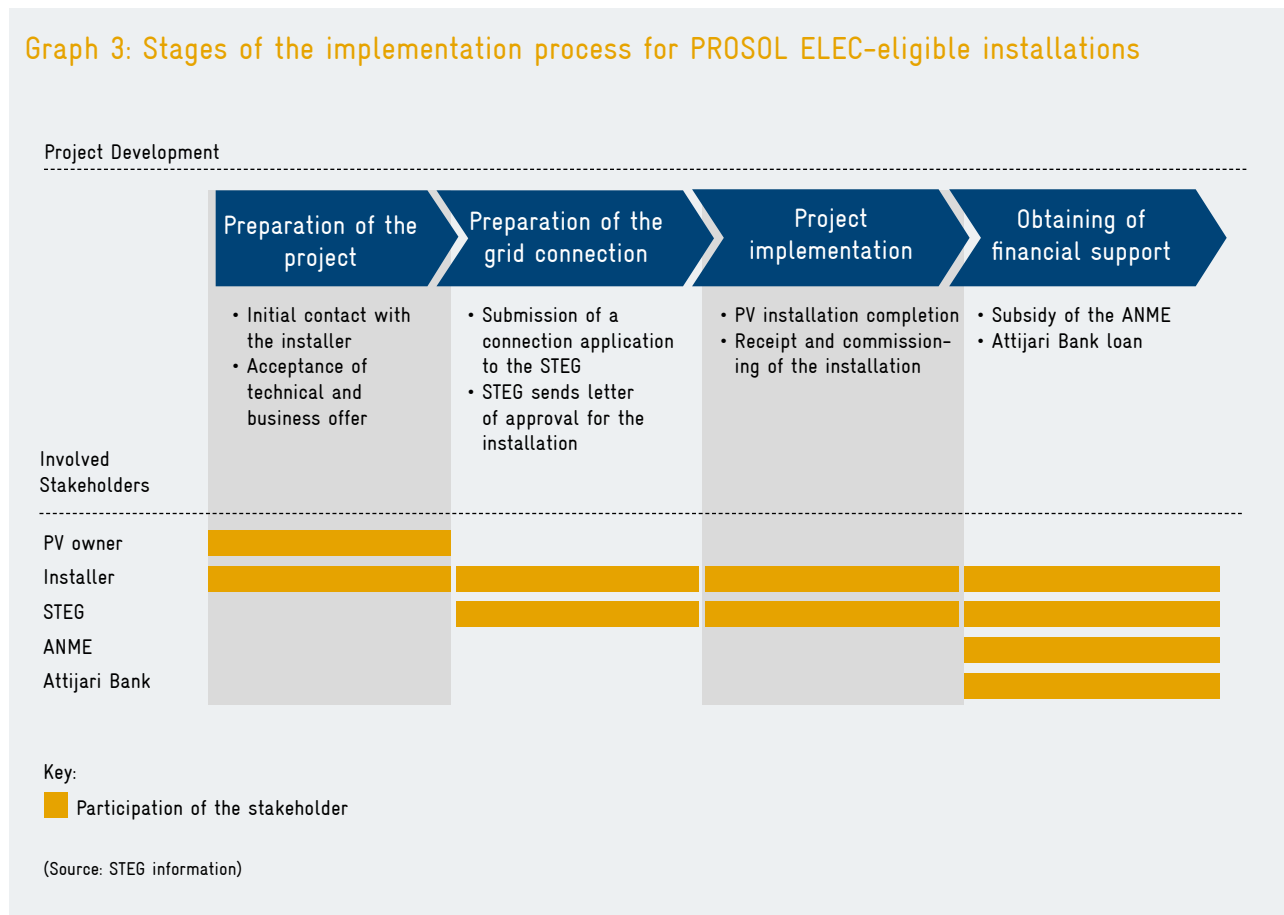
Graph 3: Stages of the implementation process for PROSOL ELEC-eligible installations

Project Development

Preparation of the project

Preparation of the grid connection

Project implementation

Obtaining of financial support

• Initial contact with the installer
• Acceptance of technical and business offer

• Submission of a connection application to the STEG
• STEG sends letter of approval for the installation

• PV installation completion
• Receipt and commissioning of the installation

• Subsidy of the ANME
• Attijari Bank loan

Involved Stakeholders

PV owner
Installer
STEG
ANME
Attijari Bank

Key:
Participation of the stakeholder

(Source: STEG information)